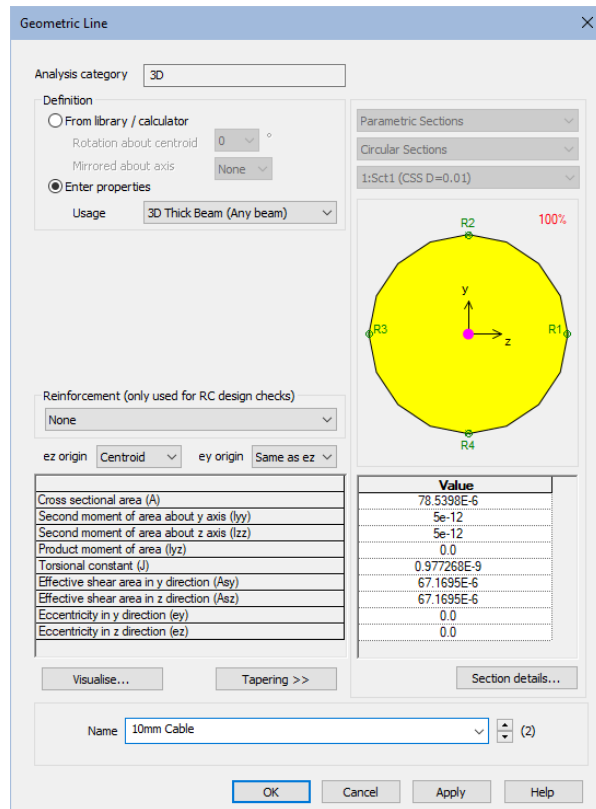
Geometric Line

Analysis category 3D

Definition
From library / calculator
Rotation about centroid 0 °
Mirrored about axis None
Enter properties
Usage 3D Thick Beam (Any beam)

Parametric Sections
Circular Sections
1:Sct1 (CSS D=0.01)

R2 100%
y
R3 z R1
R4

Reinforcement (only used for RC design checks)
None

ez origin Centroid ey origin Same as ez

| | Value |
|---|---|
| Cross sectional area (A) | 78.5398E-6 |
| Second moment of area about y axis (Iyy) | 5e-12 |
| Second moment of area about z axis (Izz) | 5e-12 |
| Product moment of area (Iyz) | 0.0 |
| Torsional constant (J) | 0.977268E-9 |
| Effective shear area in y direction (Asy) | 67.1695E-6 |
| Effective shear area in z direction (Asz) | 67.1695E-6 |
| Eccentricity in y direction (ey) | 0.0 |
| Eccentricity in z direction (ez) | 0.0 |

Visualise... Tapering >> Section details...

Name 10mm Cable (2)

OK Cancel Apply Help